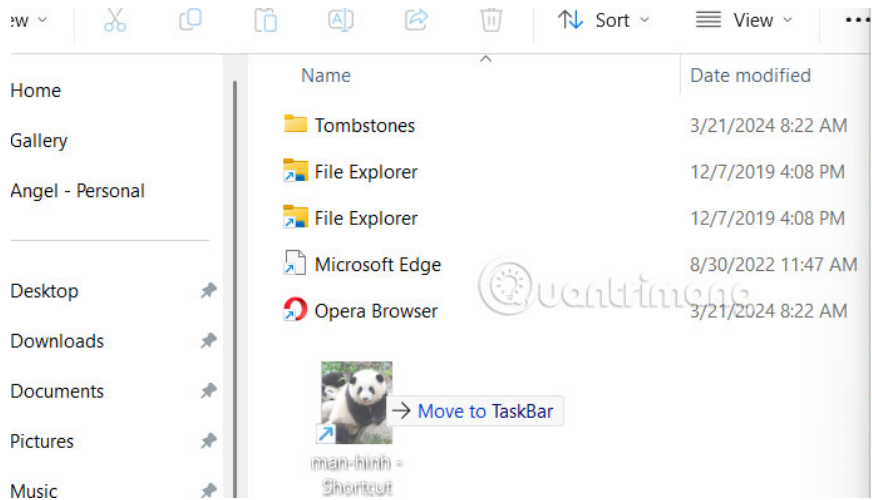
ew Sort View •••

Home
Gallery
Angel - Personal

Desktop
Downloads
Documents
Pictures
Music

| Name | Date modified |
|---|---|
| Tombstones | 3/21/2024 8:22 AM |
| File Explorer | 12/7/2019 4:08 PM |
| File Explorer | 12/7/2019 4:08 PM |
| Microsoft Edge | 8/30/2022 11:47 AM |
| Opera Browser | 3/21/2024 8:22 AM |

→ Move to TaskBar

man-hinh - Shortcut

Quantrimang